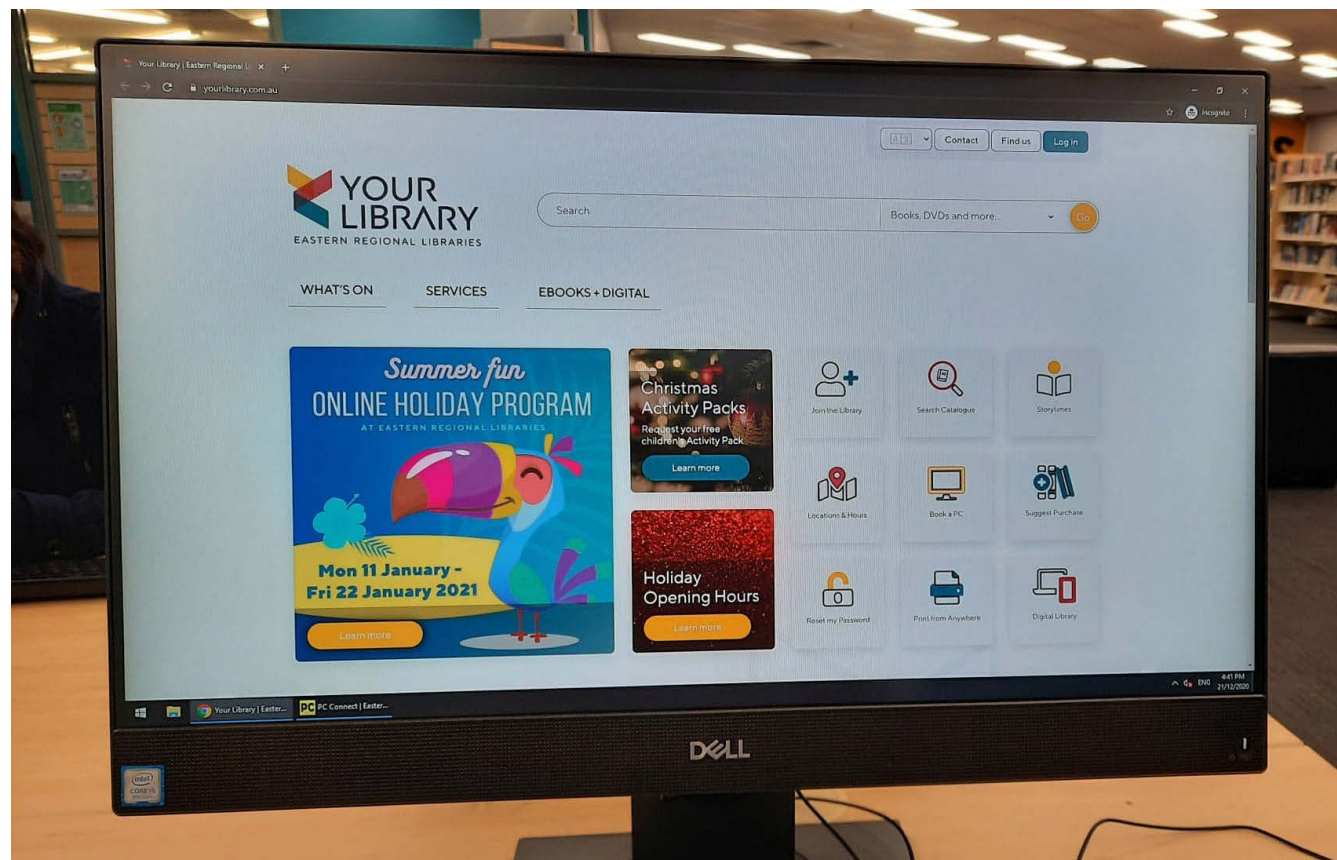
Your Library | Eastern Regional Li ×

yourlibrary.com.au

Incognito

Contact Find us Log in

YOUR LIBRARY
EASTERN REGIONAL LIBRARIES

Search

Books, DVDs and more...

Go

WHAT'S ON

SERVICES

EBOOKS + DIGITAL

Summer fun
ONLINE HOLIDAY PROGRAM
AT EASTERN REGIONAL LIBRARIES

Mon 11 January - Fri 22 January 2021

Learn more

Christmas Activity Packs
Request your free children's Activity Pack

Learn more

Holiday Opening Hours

Learn more

Join the Library

Search Catalogue

Storytimes

Locations & Hours

Book a PC

Suggest Purchase

Reset my Password

Print from Anywhere

Digital Library

Your Library | Easter...

PC Connect | Easter...

ENG

4:41 PM
21/12/2020

DELL

intel
CORE i5